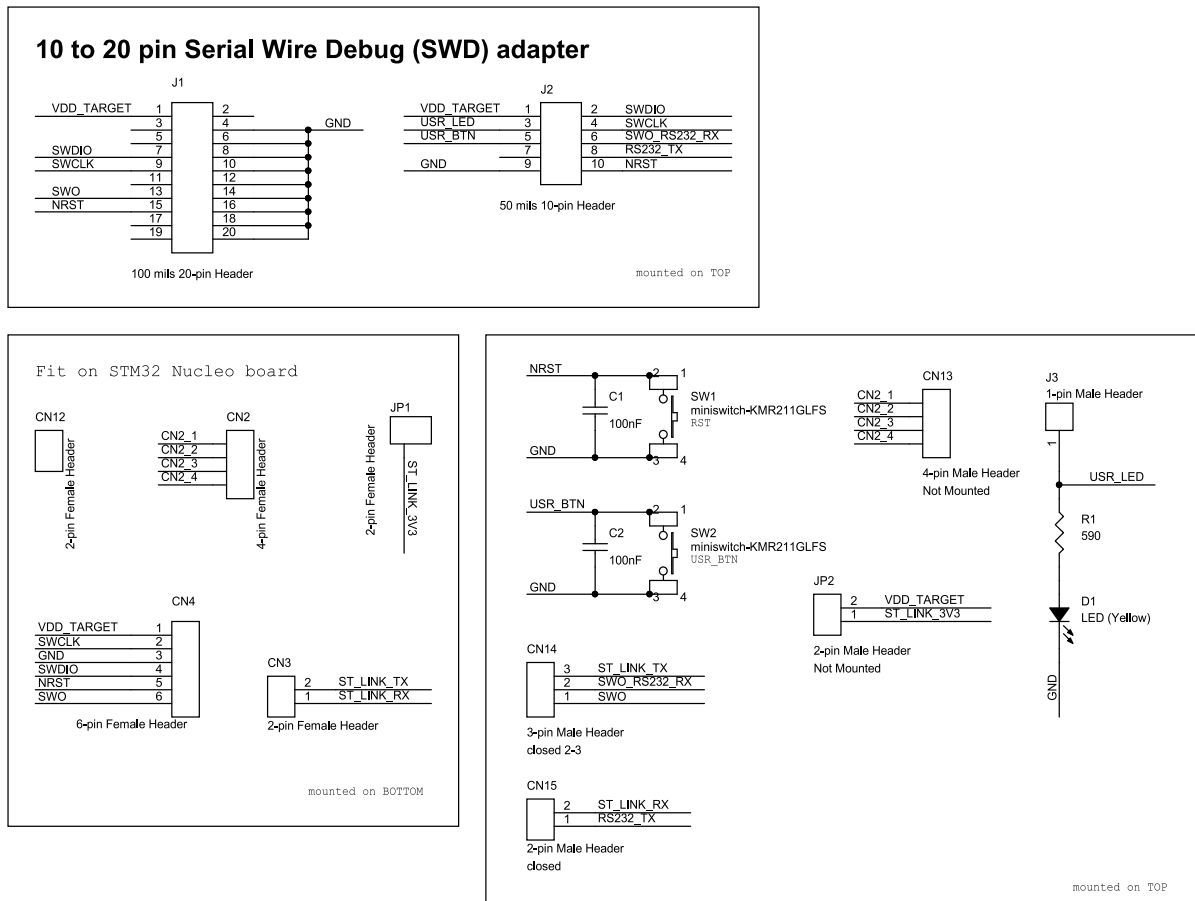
10 to 20 pin Serial Wire Debug (SWD) adapter

J1

| | | | | |
|---|---|---|---|---|
| VDD_TARGET | 1 | 2 | | |
| | 3 | 4 | | GND |
| | 5 | 6 | | |
| SWDIO | 7 | 8 | | |
| SWCLK | 9 | 10 | | |
| | 11 | 12 | | |
| SWO | 13 | 14 | | |
| NRST | 15 | 16 | | |
| | 17 | 18 | | |
| | 19 | 20 | | |

100 mils 20-pin Header

J2

| | | | |
|---|---|---|---|
| VDD_TARGET | 1 | 2 | SWDIO |
| USR_LED | 3 | 4 | SWCLK |
| USR_BTN | 5 | 6 | SWO_RS232_RX |
| | 7 | 8 | RS232_TX |
| GND | 9 | 10 | NRST |

50 mils 10-pin Header

mounted on TOP

Fit on STM32 Nucleo board

CN12
2-pin Female Header

CN2
CN2_1
CN2_2
CN2_3
CN2_4
4-pin Female Header

JP1
2-pin Female Header
ST_LINK_3V3

CN4
VDD_TARGET 1
SWCLK 2
GND 3
SWDIO 4
NRST 5
SWO 6
6-pin Female Header

CN3
2 ST_LINK_TX
1 ST_LINK_RX
2-pin Female Header

mounted on BOTTOM

NRST
C1
100nF
GND
2 1
3 4
SW1
miniswitch-KMR211GLFS
RST

USR_BTN
C2
100nF
GND
2 1
3 4
SW2
miniswitch-KMR211GLFS
USR_BTN

CN13
CN2_1
CN2_2
CN2_3
CN2_4
4-pin Male Header
Not Mounted

J3
1-pin Male Header
1
USR_LED
R1
590
D1
LED (Yellow)
GND

JP2
2 VDD_TARGET
1 ST_LINK_3V3
2-pin Male Header
Not Mounted

CN14
3 ST_LINK_TX
2 SWO_RS232_RX
1 SWO
3-pin Male Header
closed 2-3

CN15
2 ST_LINK_RX
1 RS232_TX
2-pin Male Header
closed

mounted on TOP